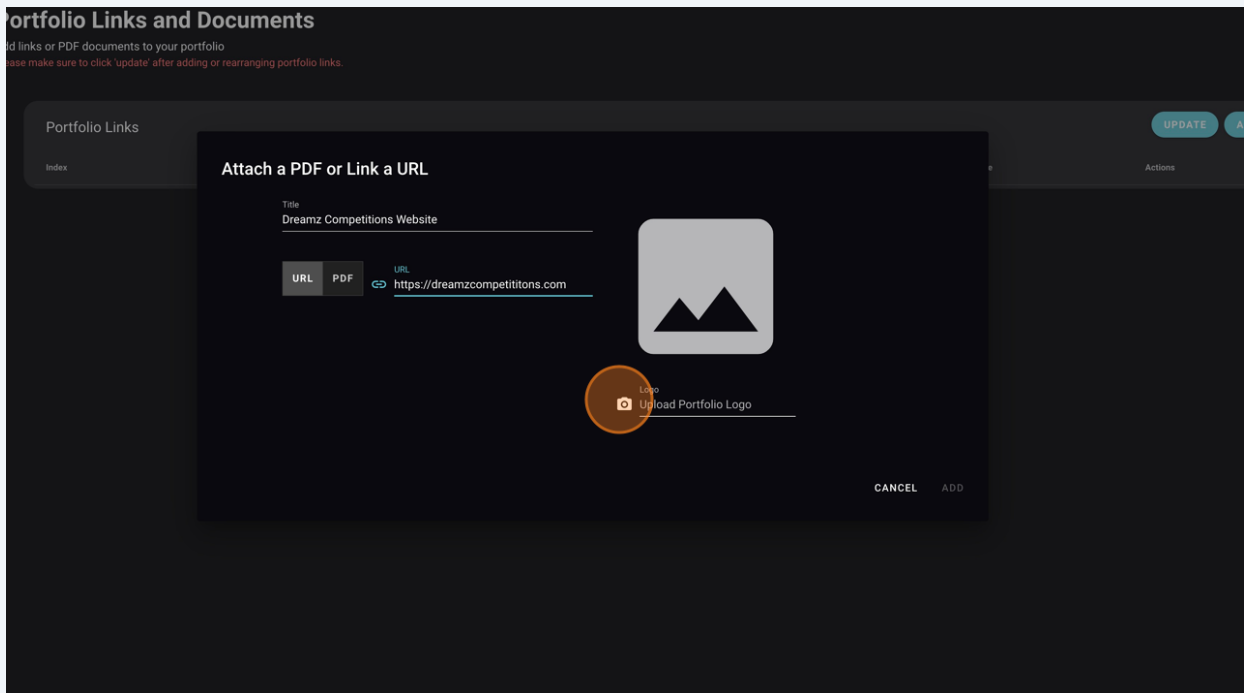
ortfolio Links and Documents
dd links or PDF documents to your portfolio
ease make sure to click 'update' after adding or rearranging portfolio links.

Portfolio Links

UPDATE A

Index

e

Actions

Attach a PDF or Link a URL

Title
Dreamz Competitions Website

URL PDF

URL
https://dreamzcompetititons.com

Logo
Upload Portfolio Logo

CANCEL ADD